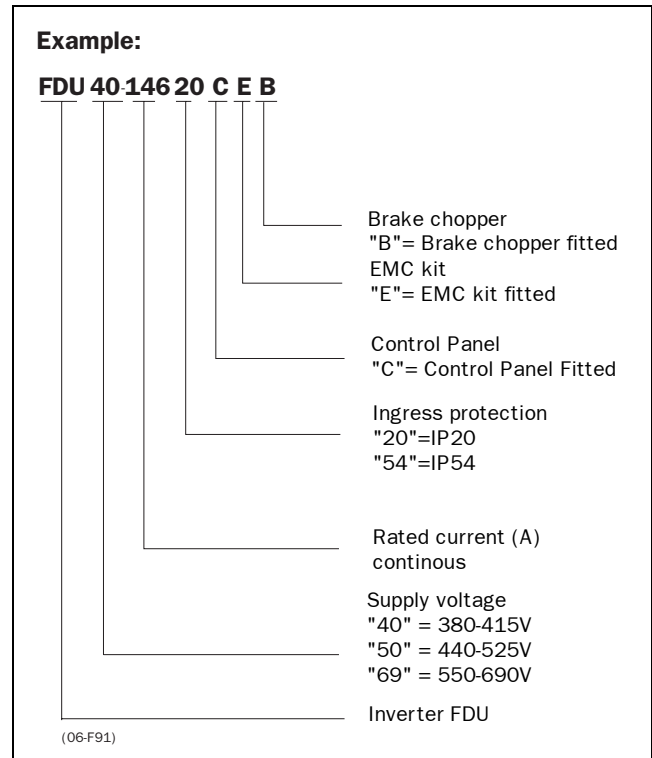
Example:

FDU 40-146 20 C E B

Brake chopper
"B"= Brake chopper fitted

EMC kit
"E"= EMC kit fitted

Control Panel
"C"= Control Panel Fitted

Ingress protection
"20"=IP20
"54"=IP54

Rated current (A)
continous

Supply voltage
"40" = 380-415V
"50" = 440-525V
"69" = 550-690V

Inverter FDU

(06-F91)